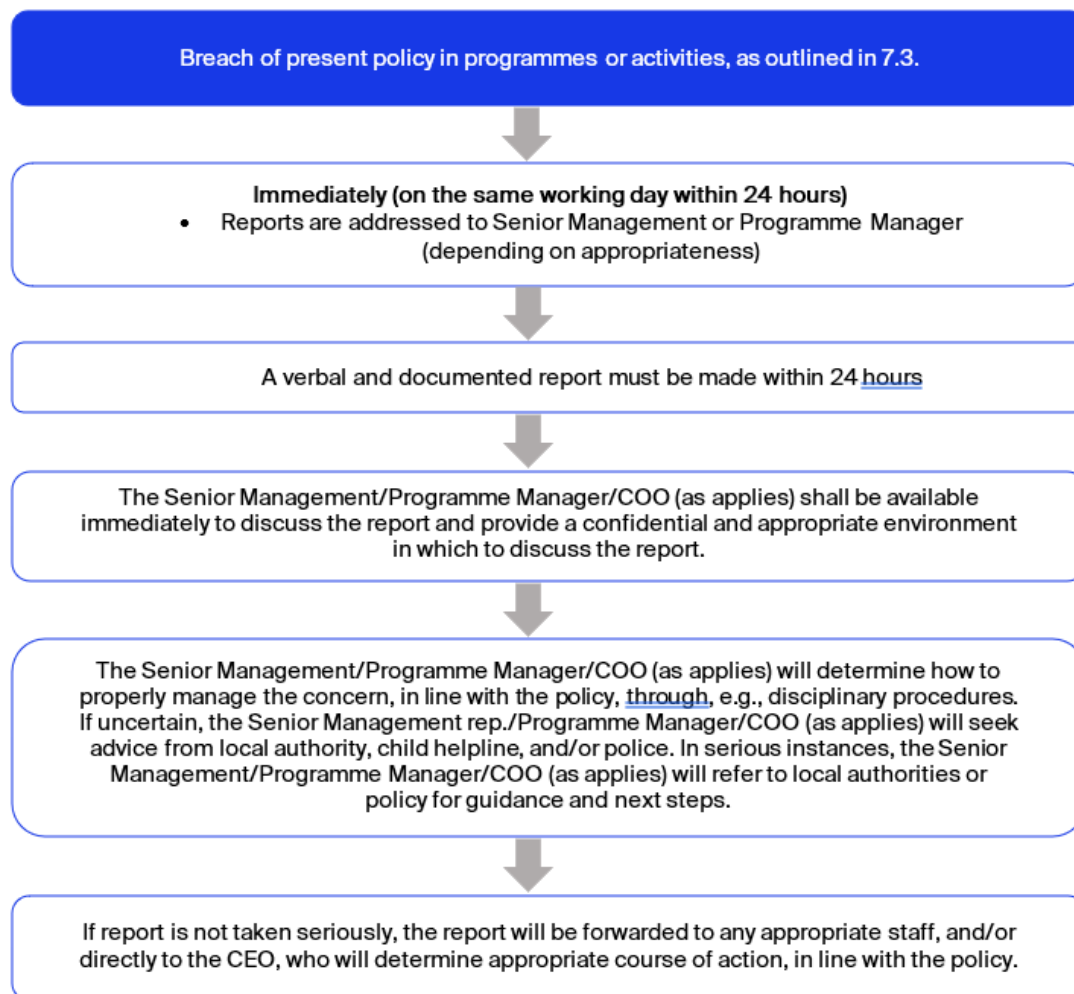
Breach of present policy in programmes or activities, as outlined in 7.3.

Immediately (on the same working day within 24 hours)
• Reports are addressed to Senior Management or Programme Manager (depending on appropriateness)

A verbal and documented report must be made within 24 hours

The Senior Management/Programme Manager/COO (as applies) shall be available immediately to discuss the report and provide a confidential and appropriate environment in which to discuss the report.

The Senior Management/Programme Manager/COO (as applies) will determine how to properly manage the concern, in line with the policy, through, e.g., disciplinary procedures. If uncertain, the Senior Management rep./Programme Manager/COO (as applies) will seek advice from local authority, child helpline, and/or police. In serious instances, the Senior Management/Programme Manager/COO (as applies) will refer to local authorities or policy for guidance and next steps.

If report is not taken seriously, the report will be forwarded to any appropriate staff, and/or directly to the CEO, who will determine appropriate course of action, in line with the policy.